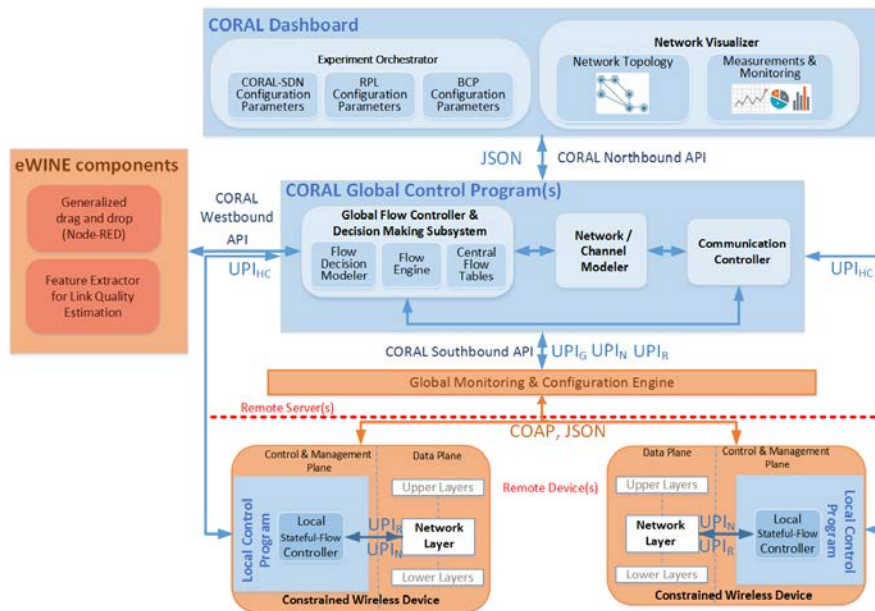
CORAL Dashboard

Experiment Orchestrator

CORAL-SDN Configuration Parameters

RPL Configuration Parameters

BCP Configuration Parameters

Network Visualizer

Network Topology

Measurements & Monitoring

JSON

CORAL Northbound API

eWINE components

Generalized drag and drop (Node-RED)

Feature Extractor for Link Quality Estimation

CORAL Westbound API

$UPI_{HC}$

CORAL Global Control Program(s)

Global Flow Controller & Decision Making Subsystem

Flow Decision Modeler

Flow Engine

Central Flow Tables

Network / Channel Modeler

Communication Controller

$UPI_{HC}$

CORAL Southbound API

$UPI_G$ $UPI_N$ $UPI_R$

Global Monitoring & Configuration Engine

Remote Server(s)

COAP, JSON

Remote Device(s)

Control & Management Plane

Data Plane

Upper Layers

Local Control Program

Local Stateful-Flow Controller

$UPI_R$

$UPI_N$

Network Layer

Lower Layers

Constrained Wireless Device

Data Plane

Control & Management Plane

Upper Layers

Network Layer

$UPI_N$

$UPI_R$

Local Stateful-Flow Controller

Local Control Program

Lower Layers

Constrained Wireless Device